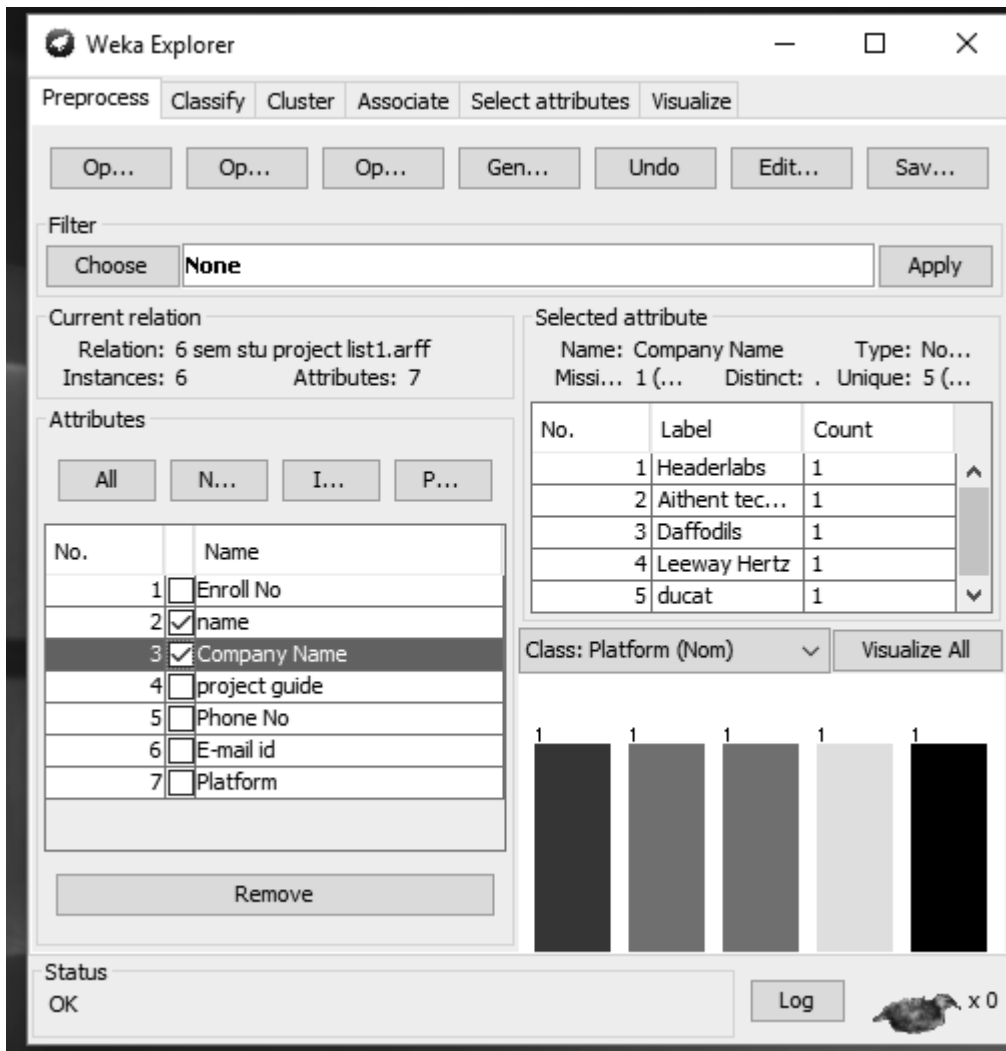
Weka Explorer

Preprocess | Classify | Cluster | Associate | Select attributes | Visualize

Op... Op... Op... Gen... Undo Edit... Sav...

Filter
Choose None Apply

Current relation
Relation: 6 sem stu project list1.arff
Instances: 6 Attributes: 7

Selected attribute
Name: Company Name Type: No...
Missi... 1 (... Distinct: . Unique: 5 (...

| No. | Label | Count |
|---|---|---|
| 1 | Headerlabs | 1 |
| 2 | Aithent tec... | 1 |
| 3 | Daffodils | 1 |
| 4 | Leeway Hertz | 1 |
| 5 | ducat | 1 |

Attributes

All N... I... P...

| No. | | Name |
|---|---|---|
| 1 | ☐ | Enroll No |
| 2 | ☑ | name |
| 3 | ☑ | Company Name |
| 4 | ☐ | project guide |
| 5 | ☐ | Phone No |
| 6 | ☐ | E-mail id |
| 7 | ☐ | Platform |

Remove

Class: Platform (Nom) Visualize All

1 1 1 1 1

Status
OK

Log x 0